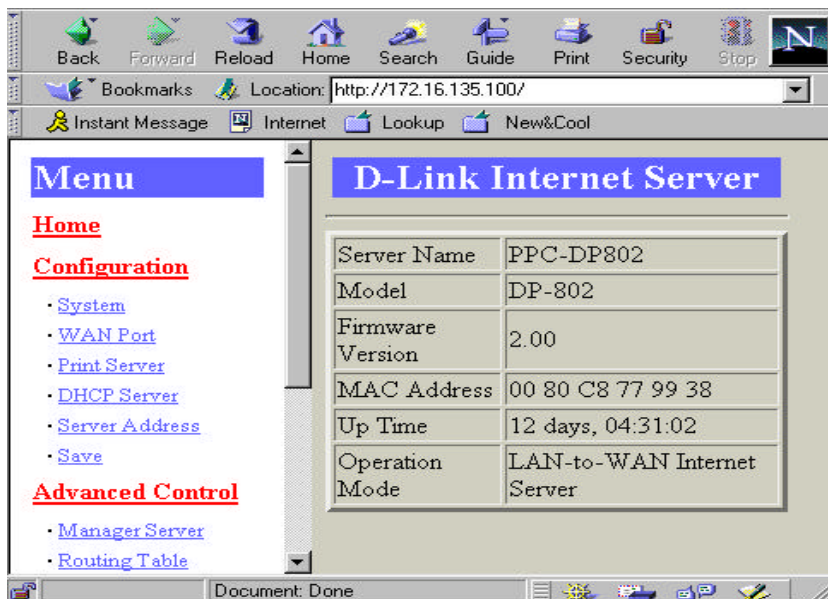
Back Forward Reload Home Search Guide Print Security Stop

Bookmarks Location: http://172.16.135.100/

Instant Message Internet Lookup New&Cool

Menu

Home

Configuration

· System
· WAN Port
· Print Server
· DHCP Server
· Server Address
· Save

Advanced Control

· Manager Server
· Routing Table

D-Link Internet Server

| Server Name | PPC-DP802 |
|---|---|
| Model | DP-802 |
| Firmware Version | 2.00 |
| MAC Address | 00 80 C8 77 99 38 |
| Up Time | 12 days, 04:31:02 |
| Operation Mode | LAN-to-WAN Internet Server |

Document: Done